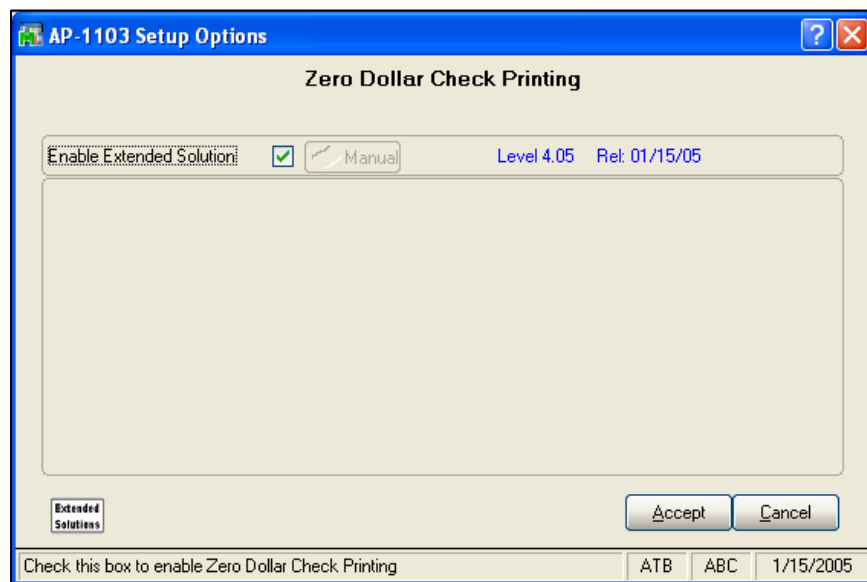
AP-1103 Setup Options

Zero Dollar Check Printing

Enable Extended Solution Manual Level 4.05 Rel: 01/15/05

Extended Solutions

Accept Cancel

Check this box to enable Zero Dollar Check Printing ATB ABC 1/15/2005